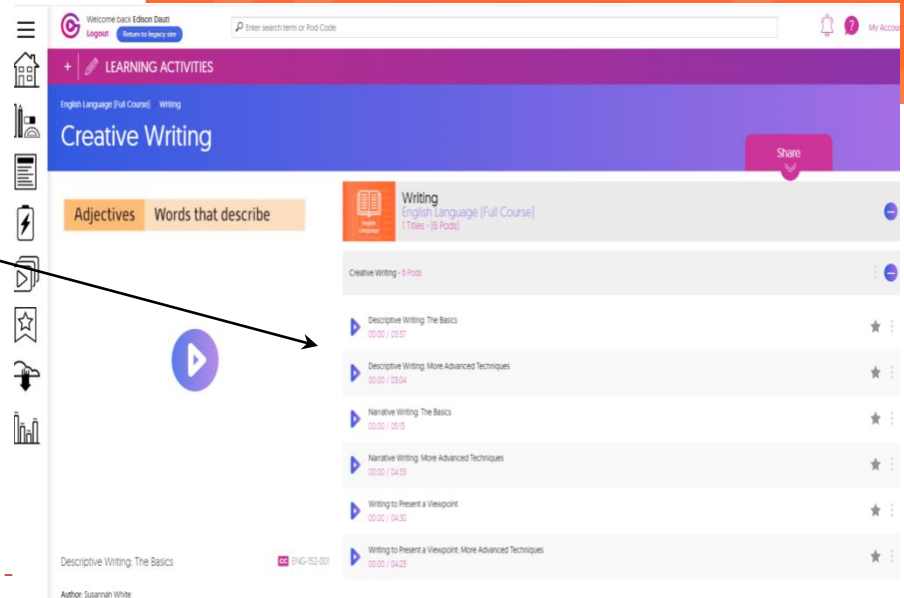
Welcome back Edison Dauti
Logout
Return to legacy site
Enter search term or Pod Code
My Account

+ LEARNING ACTIVITIES

English Language [Full Course] Writing
Creative Writing

Share

Adjectives Words that describe

Writing
English Language [Full Course]
1 Titles - [6 Pods]

Creative Writing - 6 Pods

Descriptive Writing: The Basics
00:00 / 03:37

Descriptive Writing: More Advanced Techniques
00:00 / 03:04

Narrative Writing: The Basics
00:00 / 05:13

Narrative Writing: More Advanced Techniques
00:00 / 04:33

Writing to Present a Viewpoint
00:00 / 04:30

Writing to Present a Viewpoint: More Advanced Techniques
00:00 / 04:23

Descriptive Writing: The Basics
CC ENG-152-001
Author: Susannah White